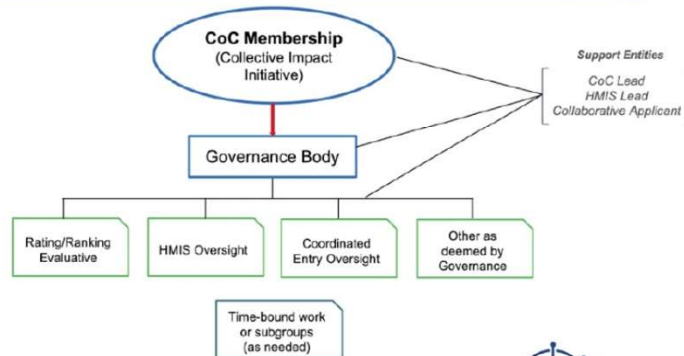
CoC Membership
(Collective Impact Initiative)

Support Entities

CoC Lead
HMIS Lead
Collaborative Applicant

Governance Body

Rating/Ranking Evaluative

HMIS Oversight

Coordinated Entry Oversight

Other as deemed by Governance

Time-bound work or subgroups (as needed)